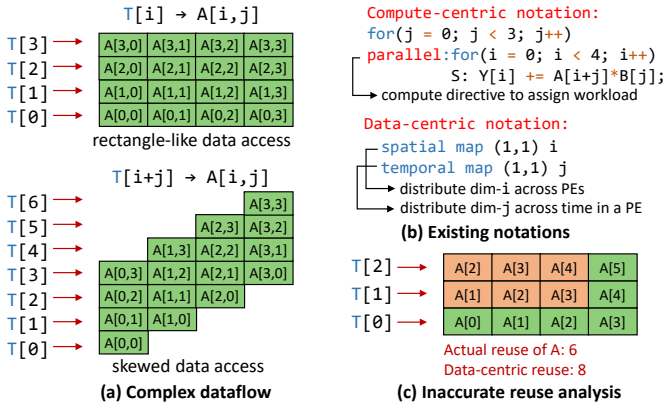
T[i] → A[i,j]

| | | | |
|---|---|---|---|
| A[3,0] | A[3,1] | A[3,2] | A[3,3] |
| A[2,0] | A[2,1] | A[2,2] | A[2,3] |
| A[1,0] | A[1,1] | A[1,2] | A[1,3] |
| A[0,0] | A[0,1] | A[0,2] | A[0,3] |

T[3]
T[2]
T[1]
T[0]

rectangle-like data access

T[i+j] → A[i,j]

T[6] A[3,3]
T[5] A[2,3] A[3,2]
T[4] A[1,3] A[2,2] A[3,1]
T[3] A[0,3] A[1,2] A[2,1] A[3,0]
T[2] A[0,2] A[1,1] A[2,0]
T[1] A[0,1] A[1,0]
T[0] A[0,0]

skewed data access

(a) Complex dataflow

Compute-centric notation:
for(j = 0; j < 3; j++)
parallel:for(i = 0; i < 4; i++)
S: Y[i] += A[i+j]*B[j];
compute directive to assign workload

Data-centric notation:
spatial map (1,1) i
temporal map (1,1) j
distribute dim-i across PEs
distribute dim-j across time in a PE

(b) Existing notations

| | | | | |
|---|---|---|---|---|
| T[2] | A[2] | A[3] | A[4] | A[5] |
| T[1] | A[1] | A[2] | A[3] | A[4] |
| T[0] | A[0] | A[1] | A[2] | A[3] |

Actual reuse of A: 6
Data-centric reuse: 8

(c) Inaccurate reuse analysis